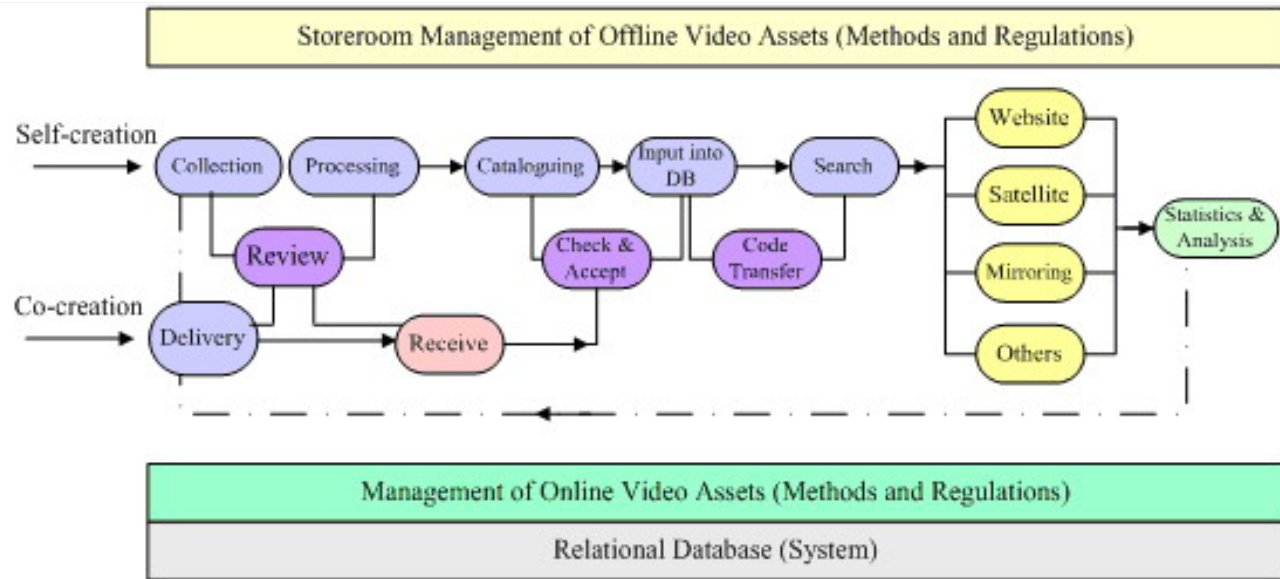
Storeroom Management of Offline Video Assets (Methods and Regulations)

Self-creation

Collection

Processing

Cataloguing

Input into DB

Search

Website

Satellite

Mirroring

Others

Statistics & Analysis

Review

Check & Accept

Code Transfer

Co-creation

Delivery

Receive

Management of Online Video Assets (Methods and Regulations)

Relational Database (System)